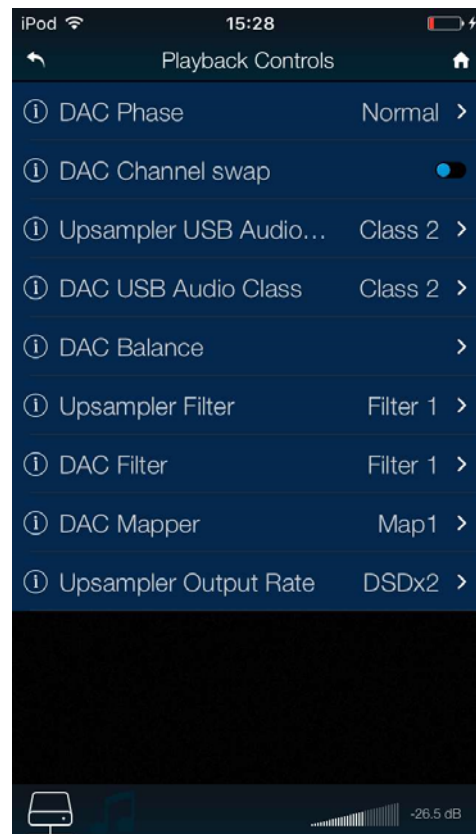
iPod 15:28

Playback Controls

ⓘ DAC Phase Normal >

ⓘ DAC Channel swap

ⓘ Upsampler USB Audio… Class 2 >

ⓘ DAC USB Audio Class Class 2 >

ⓘ DAC Balance >

ⓘ Upsampler Filter Filter 1 >

ⓘ DAC Filter Filter 1 >

ⓘ DAC Mapper Map1 >

ⓘ Upsampler Output Rate DSDx2 >

-26.5 dB